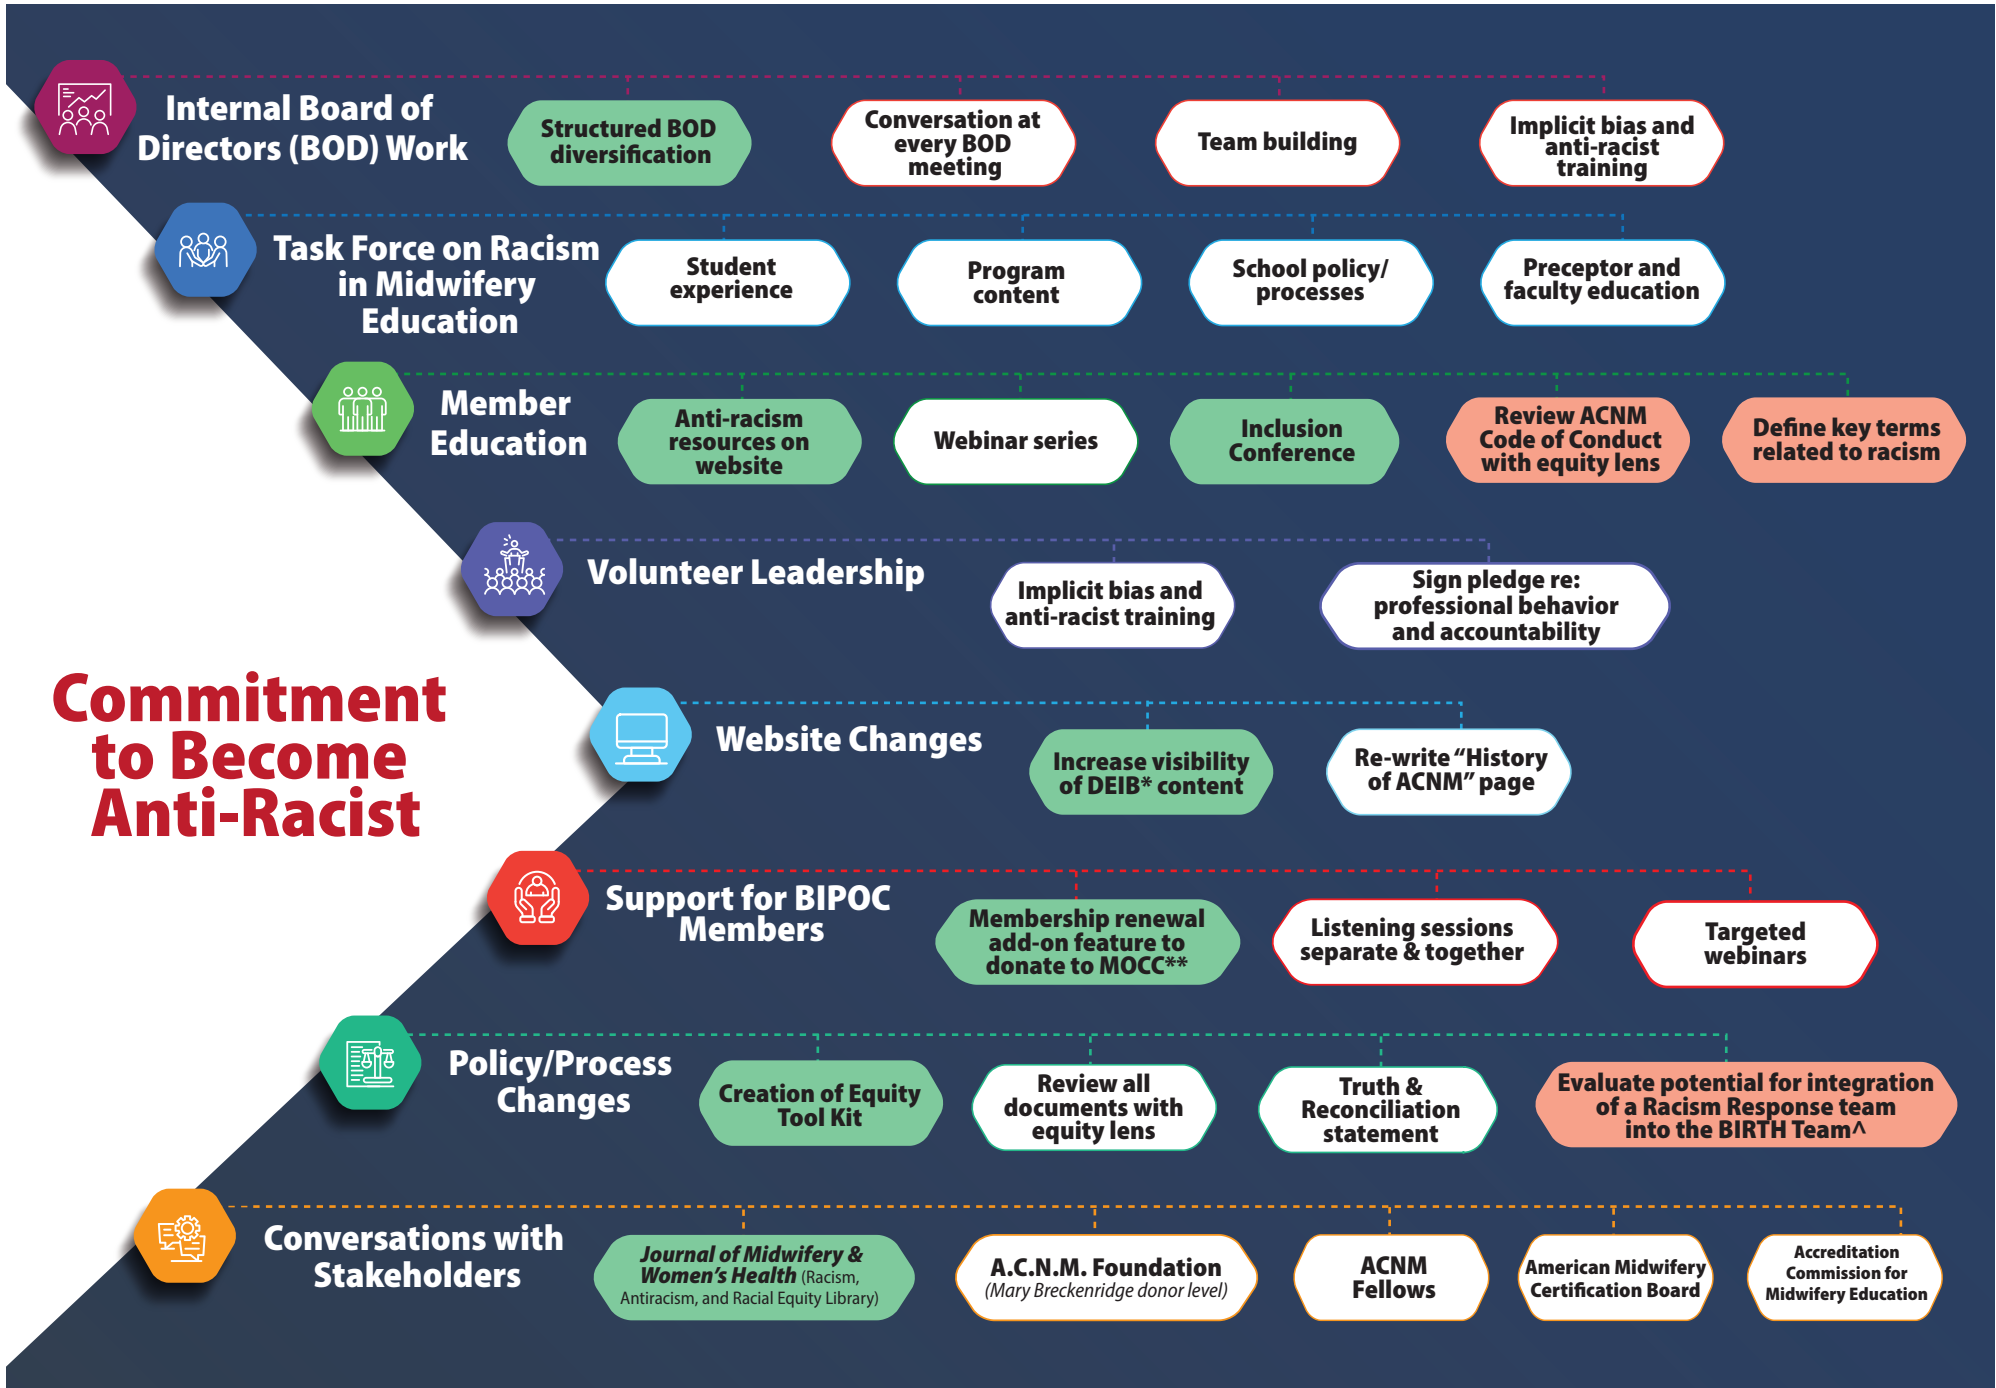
Commitment to Become Anti-Racist

Internal Board of Directors (BOD) Work

Structured BOD diversification

Conversation at every BOD meeting

Team building

Implicit bias and anti-racist training

Task Force on Racism in Midwifery Education

Student experience

Program content

School policy/ processes

Preceptor and faculty education

Member Education

Anti-racism resources on website

Webinar series

Inclusion Conference

Review ACNM Code of Conduct with equity lens

Define key terms related to racism

Volunteer Leadership

Implicit bias and anti-racist training

Sign pledge re: professional behavior and accountability

Website Changes

Increase visibility of DEIB* content

Re-write "History of ACNM" page

Support for BIPOC Members

Membership renewal add-on feature to donate to MOCC**

Listening sessions separate & together

Targeted webinars

Policy/Process Changes

Creation of Equity Tool Kit

Review all documents with equity lens

Truth & Reconciliation statement

Evaluate potential for integration of a Racism Response team into the BIRTH Team^

Conversations with Stakeholders

Journal of Midwifery & Women's Health (Racism, Antiracism, and Racial Equity Library)

A.C.N.M. Foundation (Mary Breckenridge donor level)

ACNM Fellows

American Midwifery Certification Board

Accreditation Commission for Midwifery Education